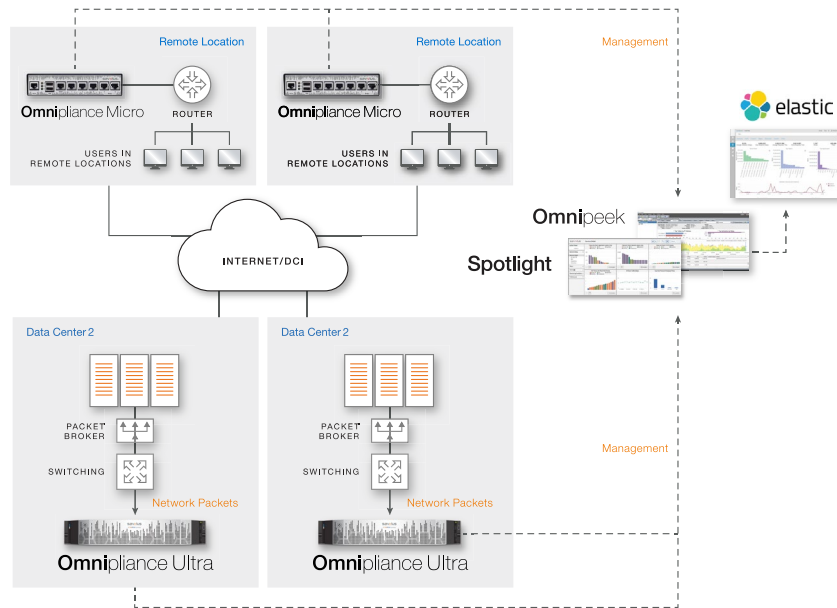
Remote Location

Omnipliance Micro

ROUTER

USERS IN REMOTE LOCATIONS

Remote Location

Omnipliance Micro

ROUTER

USERS IN REMOTE LOCATIONS

Management

elastic

Omnipeek

Spotlight

INTERNET/DCI

Data Center 2

PACKET BROKER

SWITCHING

Network Packets

Omnipliance Ultra

Data Center 2

PACKET BROKER

SWITCHING

Network Packets

Omnipliance Ultra

Management